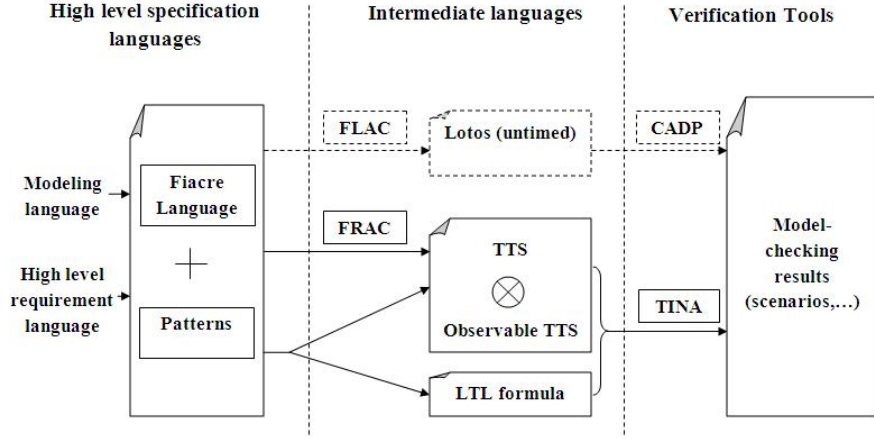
High level specification languages

Intermediate languages

Verification Tools

Modeling language

High level requirement language

Fiacre Language

+

Patterns

FLAC

Lotos (untimed)

CADP

FRAC

TTS

$\otimes$

Observable TTS

LTL formula

TINA

Model-checking results (scenarios,…)